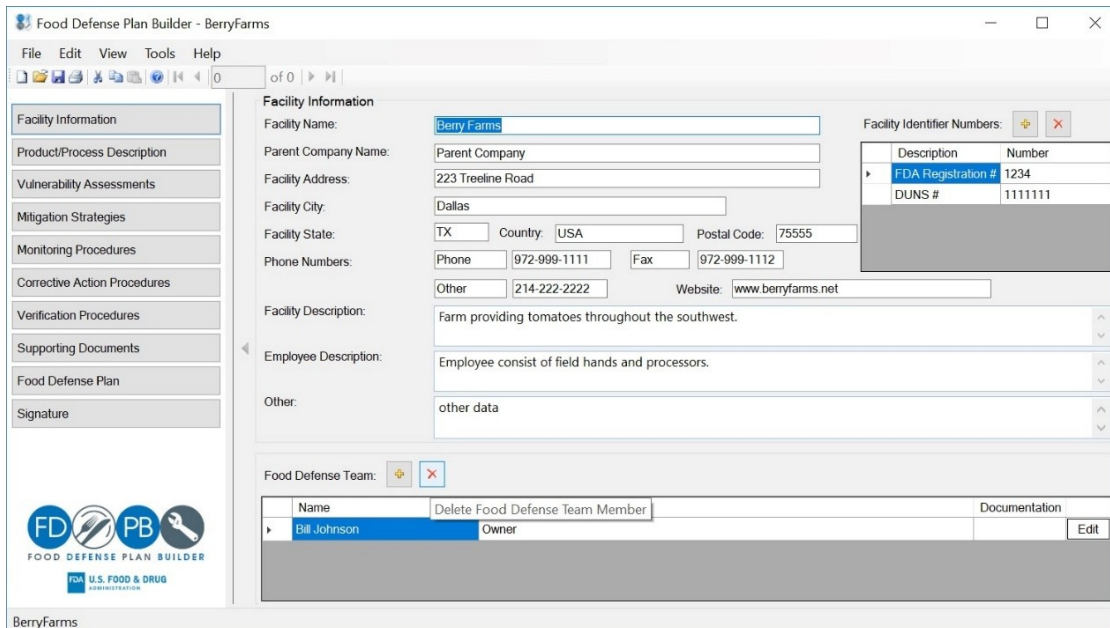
Food Defense Plan Builder - BerryFarms

File Edit View Tools Help

0 of 0

Facility Information
Product/Process Description
Vulnerability Assessments
Mitigation Strategies
Monitoring Procedures
Corrective Action Procedures
Verification Procedures
Supporting Documents
Food Defense Plan
Signature

Facility Information

Facility Name: Berry Farms

Parent Company Name: Parent Company

Facility Address: 223 Treeline Road

Facility City: Dallas

Facility State: TX Country: USA Postal Code: 75555

Phone Numbers: Phone 972-999-1111 Fax 972-999-1112

Other 214-222-2222 Website: www.berryfarms.net

Facility Identifier Numbers:

| Description | Number |
|---|---|
| FDA Registration # | 1234 |
| DUNS # | 1111111 |

Facility Description: Farm providing tomatoes throughout the southwest.

Employee Description: Employee consist of field hands and processors.

Other: other data

Food Defense Team:

Delete Food Defense Team Member

| Name | | Documentation | |
|---|---|---|---|
| Bill Johnson | Owner | | Edit |

FD PB
FOOD DEFENSE PLAN BUILDER
FDA U.S. FOOD & DRUG ADMINISTRATION

BerryFarms